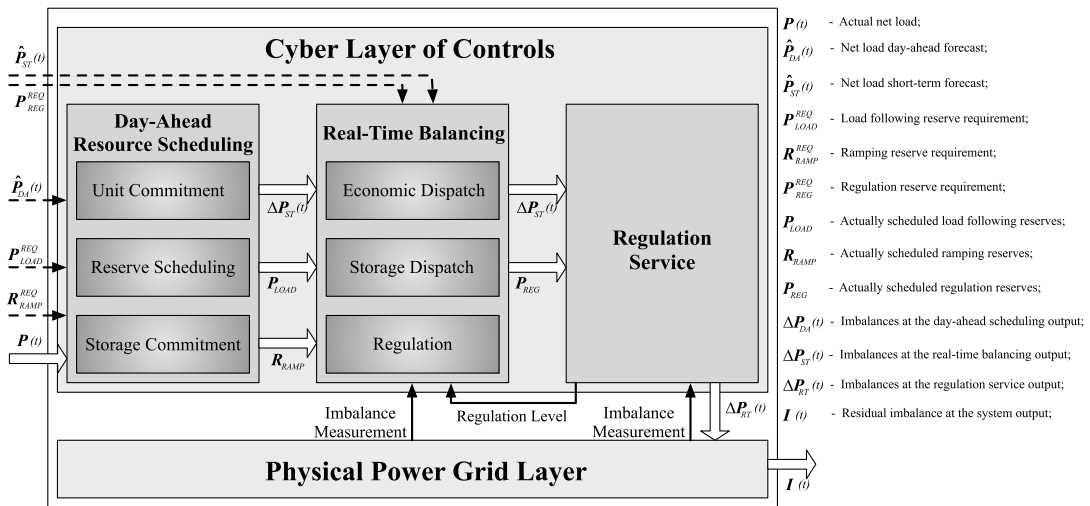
Cyber Layer of Controls

$\hat{P}_{ST}(t)$

$P_{REG}^{REQ}$

Day-Ahead Resource Scheduling

Real-Time Balancing

$\hat{P}_{DA}(t)$

Unit Commitment

$\Delta P_{ST}(t)$

Economic Dispatch

$\Delta P_{ST}(t)$

Regulation Service

$P_{LOAD}^{REQ}$

Reserve Scheduling

$P_{LOAD}$

Storage Dispatch

$P_{REG}$

$R_{RAMP}^{REQ}$

$P(t)$

Storage Commitment

$R_{RAMP}$

Regulation

Imbalance Measurement

Regulation Level

Imbalance Measurement

$\Delta P_{RT}(t)$

Physical Power Grid Layer

$I(t)$

$P(t)$ - Actual net load;

$\hat{P}_{DA}(t)$ - Net load day-ahead forecast;

$\hat{P}_{ST}(t)$ - Net load short-term forecast;

$P_{LOAD}^{REQ}$ - Load following reserve requirement;

$R_{RAMP}^{REQ}$ - Ramping reserve requirement;

$P_{REG}^{REQ}$ - Regulation reserve requirement;

$P_{LOAD}$ - Actually scheduled load following reserves;

$R_{RAMP}$ - Actually scheduled ramping reserves;

$P_{REG}$ - Actually scheduled regulation reserves;

$\Delta P_{DA}(t)$ - Imbalances at the day-ahead scheduling output;

$\Delta P_{ST}(t)$ - Imbalances at the real-time balancing output;

$\Delta P_{RT}(t)$ - Imbalances at the regulation service output;

$I(t)$ - Residual imbalance at the system output;